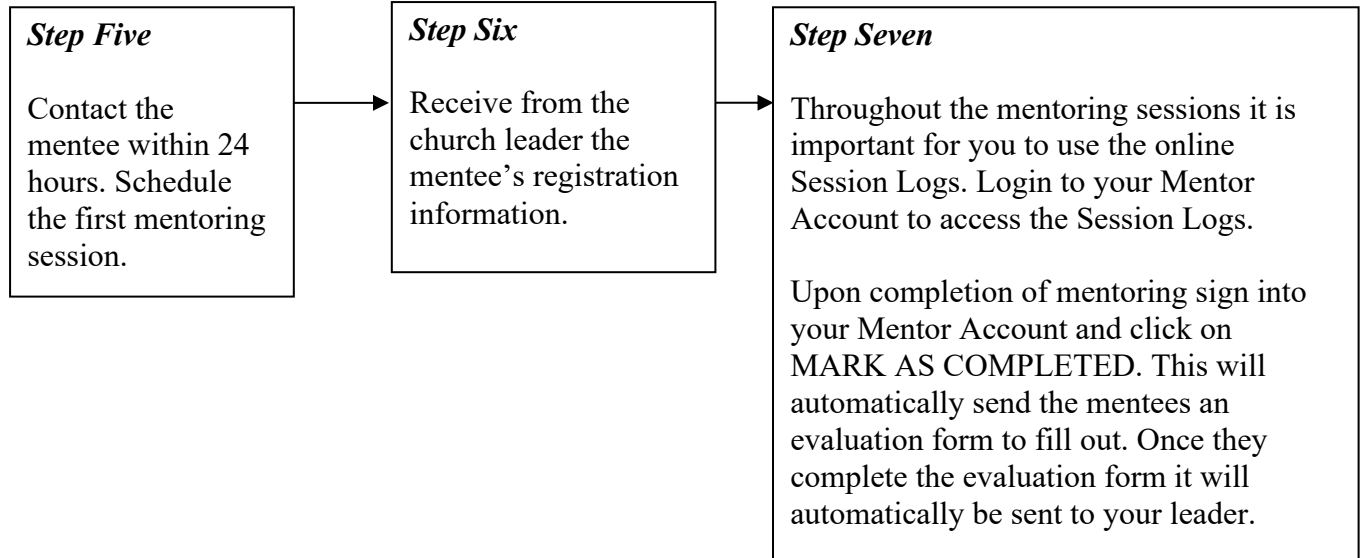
*Step Five*

Contact the mentee within 24 hours. Schedule the first mentoring session.

*Step Six*

Receive from the church leader the mentee's registration information.

*Step Seven*

Throughout the mentoring sessions it is important for you to use the online Session Logs. Login to your Mentor Account to access the Session Logs.

Upon completion of mentoring sign into your Mentor Account and click on MARK AS COMPLETED. This will automatically send the mentees an evaluation form to fill out. Once they complete the evaluation form it will automatically be sent to your leader.